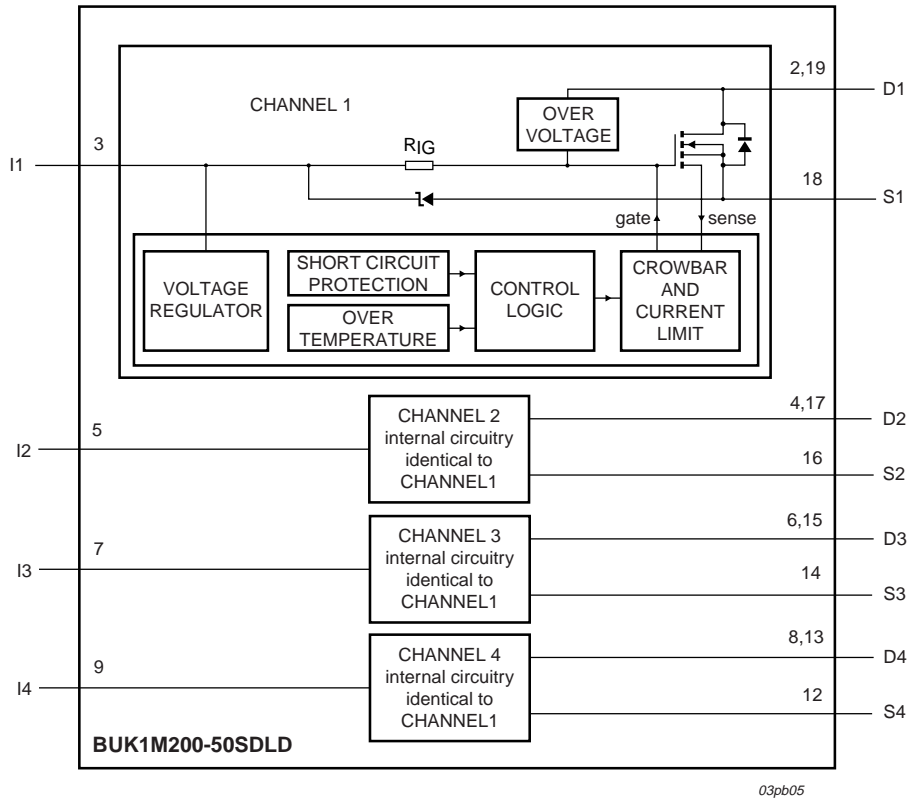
CHANNEL 1

2,19

D1

OVER VOLTAGE

I1

3

$R_{IG}$

18

S1

gate

sense

VOLTAGE REGULATOR

SHORT CIRCUIT PROTECTION

OVER TEMPERATURE

CONTROL LOGIC

CROWBAR AND CURRENT LIMIT

5

I2

CHANNEL 2 internal circuitry identical to CHANNEL1

4,17

D2

16

S2

7

I3

CHANNEL 3 internal circuitry identical to CHANNEL1

6,15

D3

14

S3

9

I4

CHANNEL 4 internal circuitry identical to CHANNEL1

8,13

D4

12

S4

BUK1M200-50SDLD

03pb05